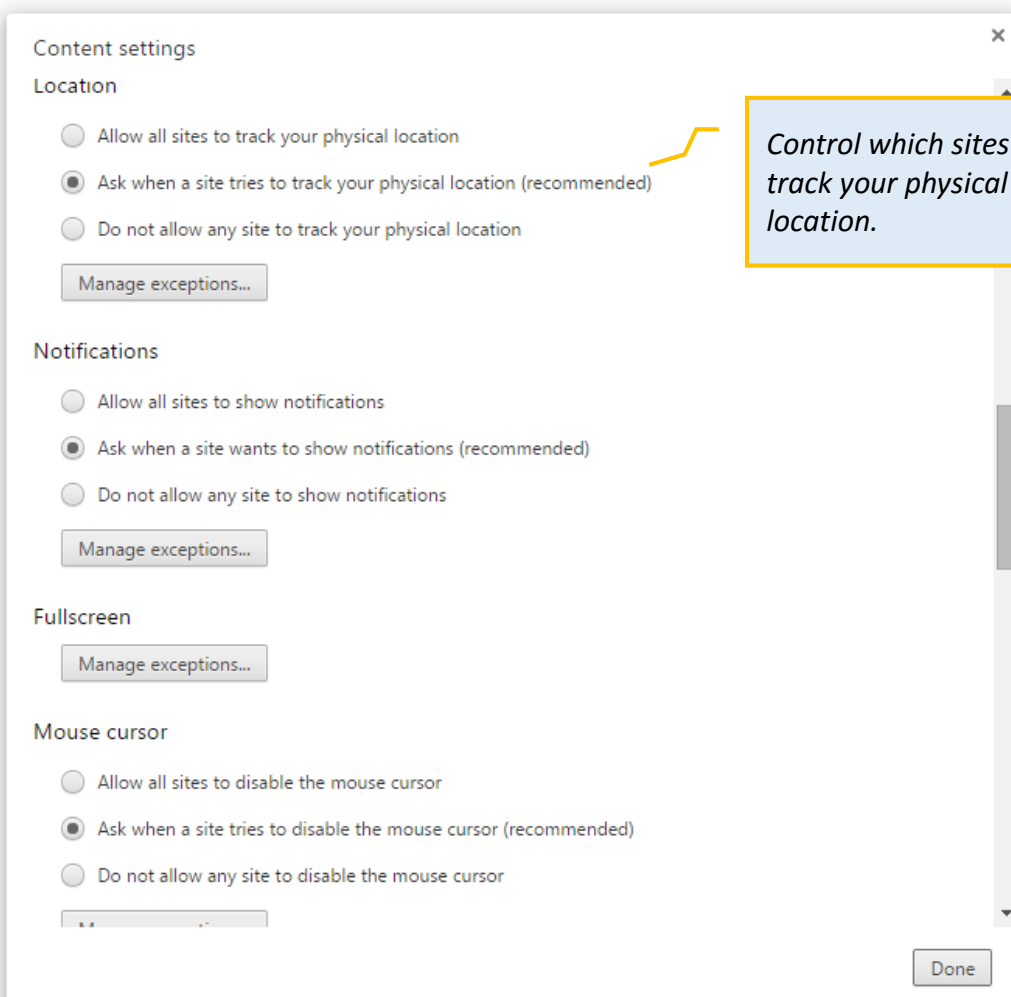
Content settings

×

Location

Allow all sites to track your physical location

Ask when a site tries to track your physical location (recommended)

Do not allow any site to track your physical location

Manage exceptions...

Control which sites track your physical location.

Notifications

Allow all sites to show notifications

Ask when a site wants to show notifications (recommended)

Do not allow any site to show notifications

Manage exceptions...

Fullscreen

Manage exceptions...

Mouse cursor

Allow all sites to disable the mouse cursor

Ask when a site tries to disable the mouse cursor (recommended)

Do not allow any site to disable the mouse cursor

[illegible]

Done